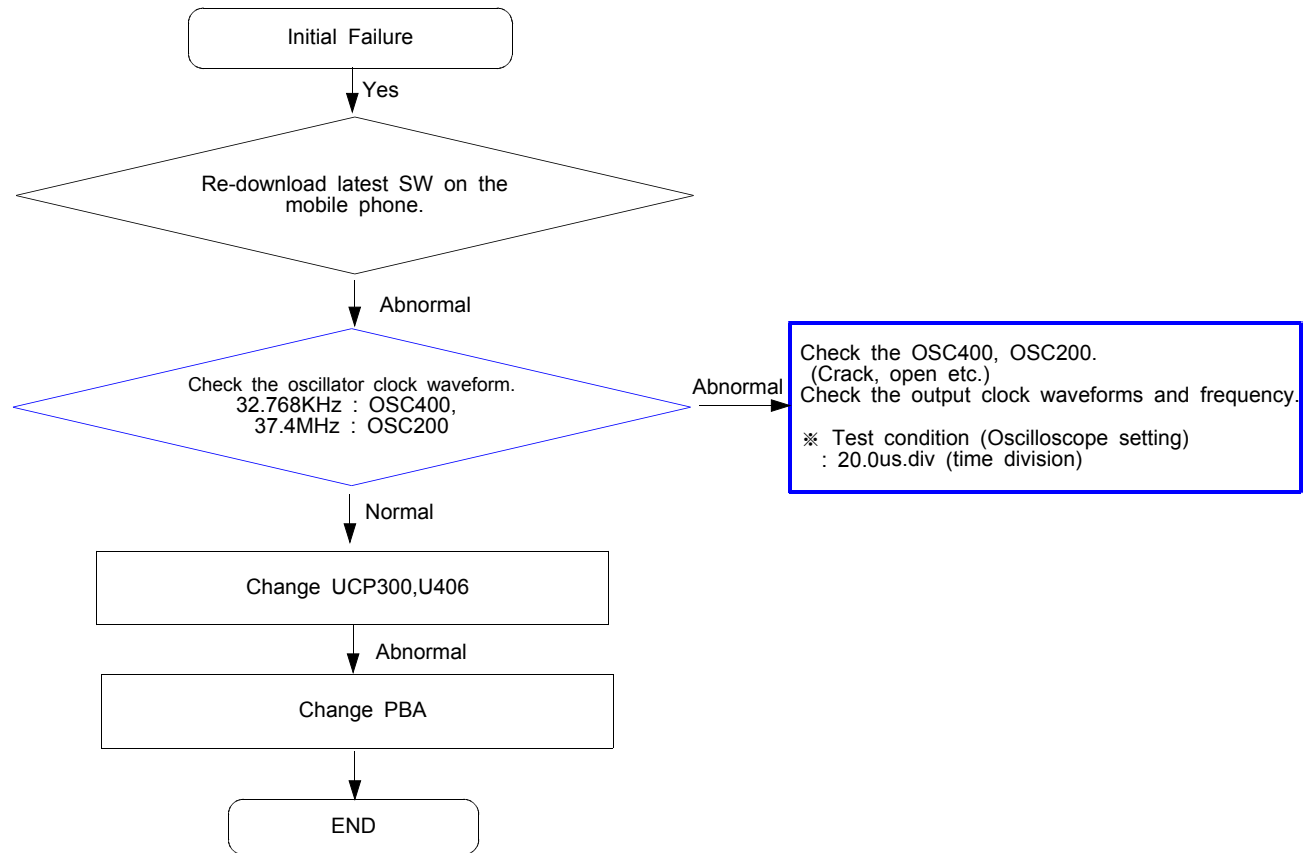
Initial Failure

Yes

Re-download latest SW on the mobile phone.

Abnormal

Check the oscillator clock waveform.
32.768KHz : OSC400,
37.4MHz : OSC200

Abnormal

Check the OSC400, OSC200.
(Crack, open etc.)
Check the output clock waveforms and frequency.

※ Test condition (Oscilloscope setting)
: 20.0us.div (time division)

Normal

Change UCP300,U406

Abnormal

Change PBA

END